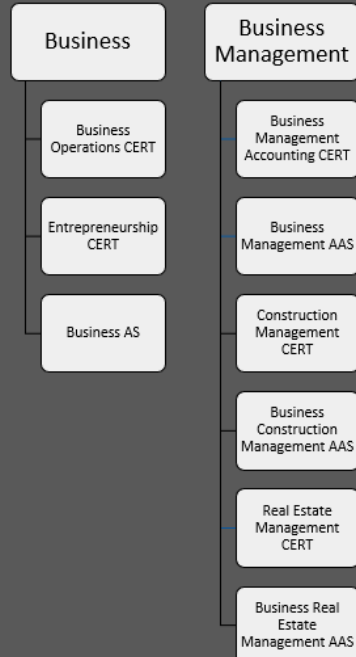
Business

Business Operations CERT

Entrepreneurship CERT

Business AS

Business Management

Business Management Accounting CERT

Business Management AAS

Construction Management CERT

Business Construction Management AAS

Real Estate Management CERT

Business Real Estate Management AAS